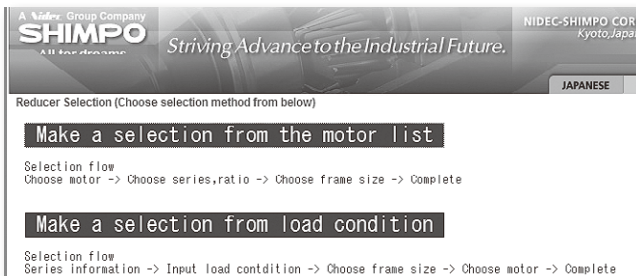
A Nidec Group Company
SHIMPO
All for dreams

Striving Advance to the Industrial Future.

NIDEC-SHIMPO COR
Kyoto,Japa

JAPANESE

Reducer Selection (Choose selection method from below)

Make a selection from the motor list

Selection flow
Choose motor -> Choose series,ratio -> Choose frame size -> Complete

Make a selection from load condition

Selection flow
Series information -> Input load contdition -> Choose frame size -> Choose motor -> Complete